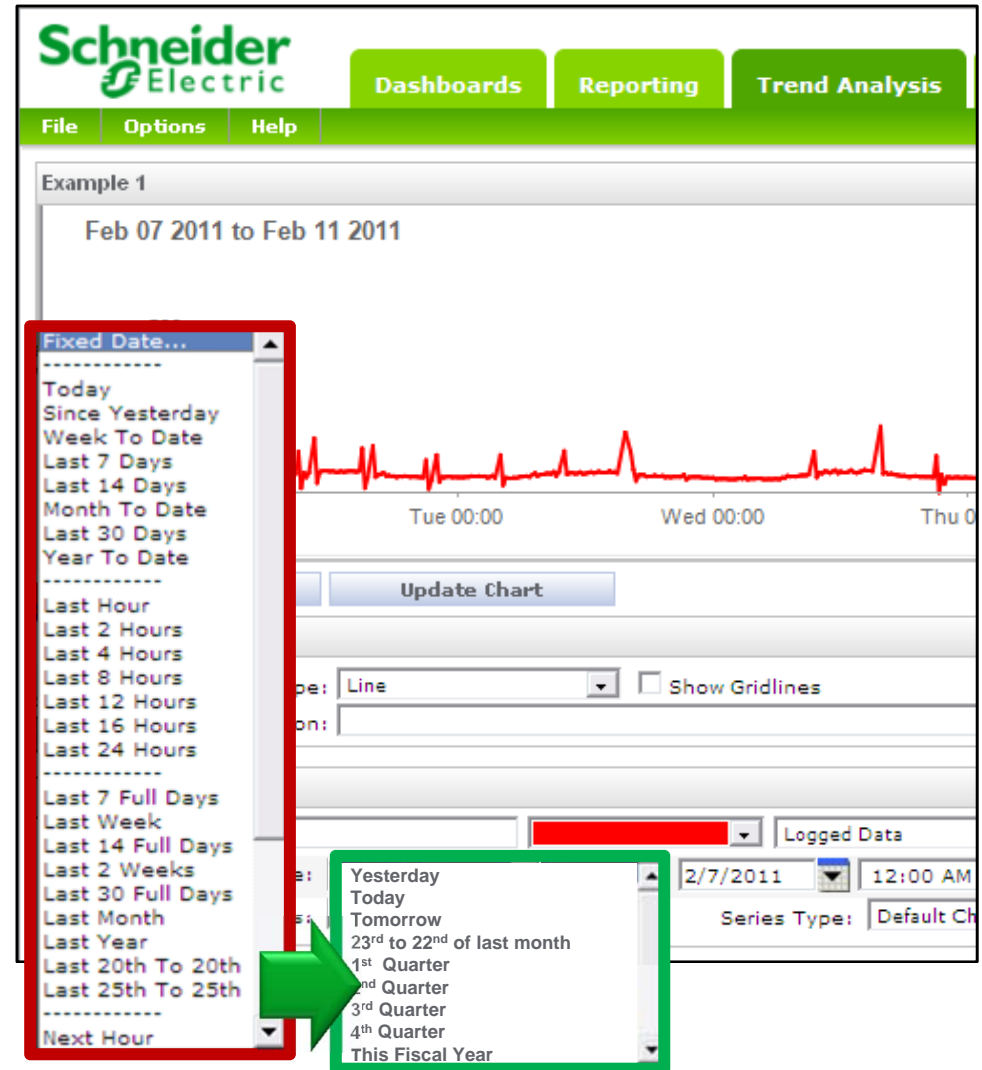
Schneider Electric

Dashboards
Reporting
Trend Analysis

File
Options
Help

Example 1

Feb 07 2011 to Feb 11 2011

Fixed Date...
------------
Today
Since Yesterday
Week To Date
Last 7 Days
Last 14 Days
Month To Date
Last 30 Days
Year To Date
------------
Last Hour
Last 2 Hours
Last 4 Hours
Last 8 Hours
Last 12 Hours
Last 16 Hours
Last 24 Hours
------------
Last 7 Full Days
Last Week
Last 14 Full Days
Last 2 Weeks
Last 30 Full Days
Last Month
Last Year
Last 20th To 20th
Last 25th To 25th
------------
Next Hour

Tue 00:00
Wed 00:00
Thu 0

Update Chart

pe: Line
Show Gridlines
on:

Logged Data

e:
2/7/2011
12:00 AM
s:
Series Type: Default Ch

Yesterday
Today
Tomorrow
23$^{rd}$ to 22$^{nd}$ of last month
1$^{st}$ Quarter
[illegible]$^{nd}$ Quarter
3$^{rd}$ Quarter
4$^{th}$ Quarter
This Fiscal Year